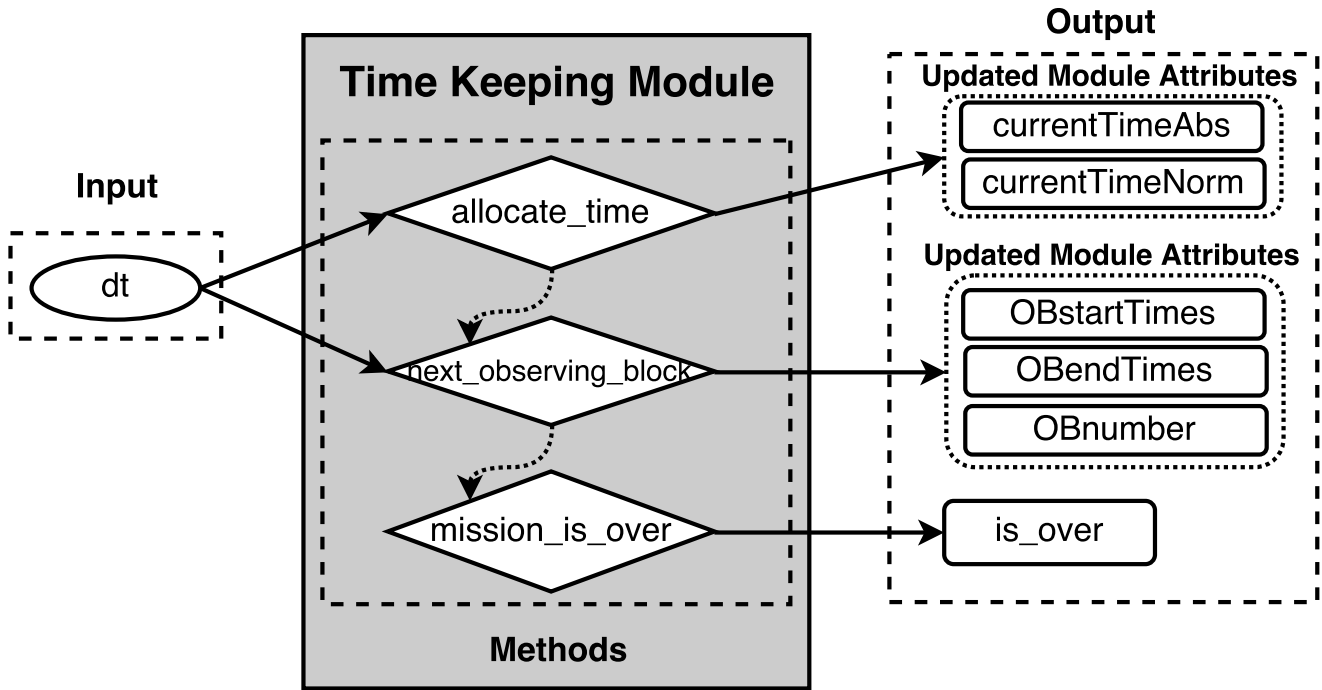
Input

dt

Time Keeping Module

allocate_time

next_observing_block

mission_is_over

Methods

Output

Updated Module Attributes

currentTimeAbs

currentTimeNorm

Updated Module Attributes

OBstartTimes

OBendTimes

OBnumber

is_over